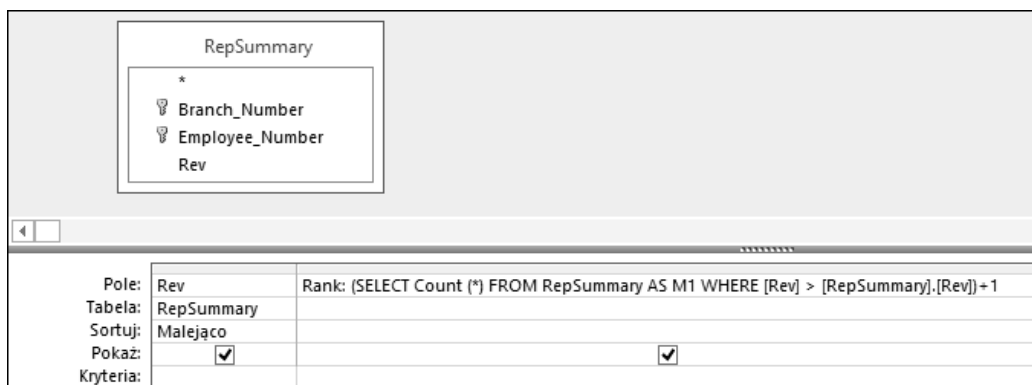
RepSummary

*
Branch_Number
Employee_Number
Rev

| Pole: | Rev | Rank: (SELECT Count (*) FROM RepSummary AS M1 WHERE [Rev] > [RepSummary].[Rev])+1 |
|---|---|---|
| Tabela: | RepSummary | |
| Sortuj: | Malejąco | |
| Pokaż: | ✔ | ✔ |
| Kryteria: | | |